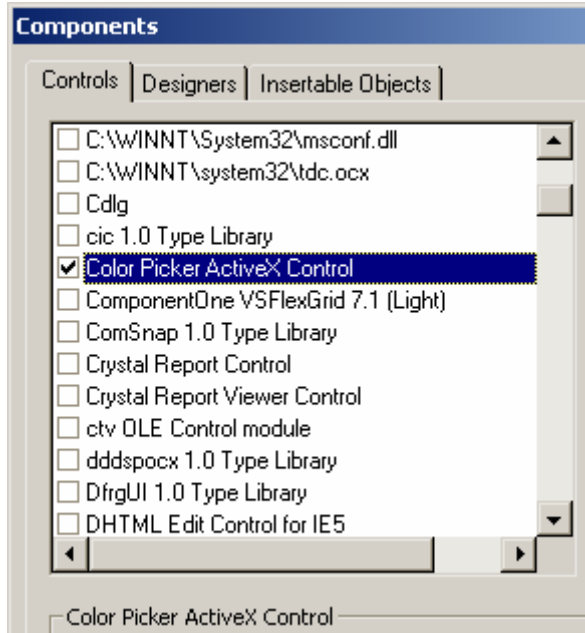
Components

Controls | Designers | Insertable Objects

C:\WINNT\System32\msconf.dll
C:\WINNT\system32\tdc.ocx
Cdlg
cic 1.0 Type Library
Color Picker ActiveX Control
ComponentOne VSFlexGrid 7.1 (Light)
ComSnap 1.0 Type Library
Crystal Report Control
Crystal Report Viewer Control
ctv OLE Control module
dddspocx 1.0 Type Library
DfrgUI 1.0 Type Library
DHTML Edit Control for IE5

Color Picker ActiveX Control